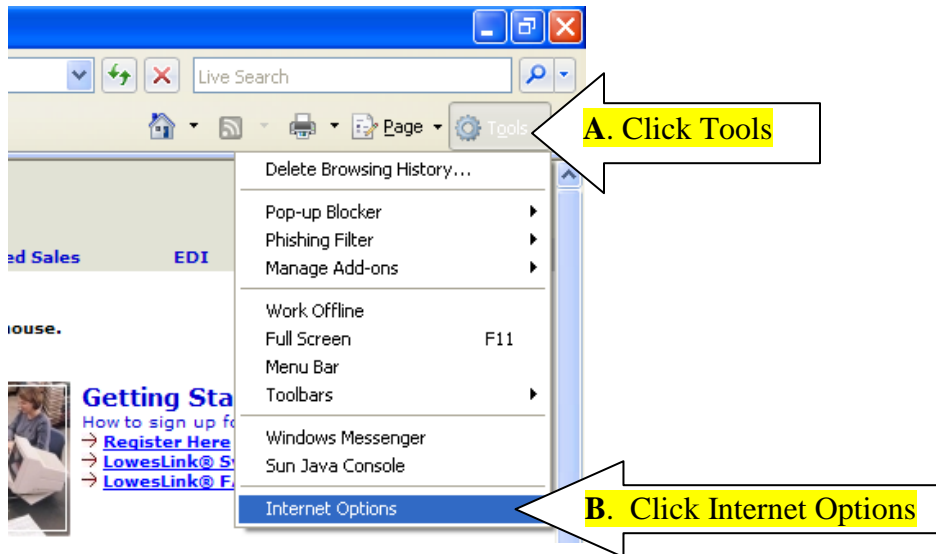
Live Search

Page

Tools

A. Click Tools

Delete Browsing History...

Pop-up Blocker

Phishing Filter

Manage Add-ons

Work Offline

Full Screen F11

Menu Bar

Toolbars

Windows Messenger

Sun Java Console

Internet Options

B. Click Internet Options

ed Sales EDI

house.

Getting Sta

How to sign up fo

→ Register Here

→ LowesLink® Sy

→ LowesLink® F